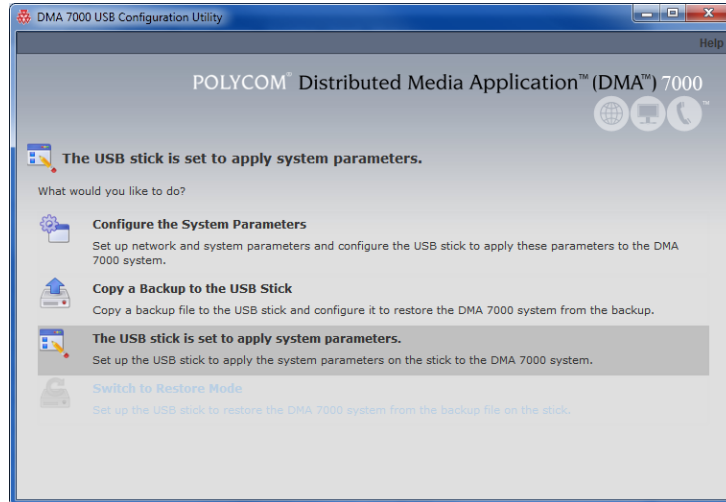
DMA 7000 USB Configuration Utility

Help

POLYCOM® Distributed Media Application™ (DMA™) 7000

The USB stick is set to apply system parameters.

What would you like to do?

Configure the System Parameters

Set up network and system parameters and configure the USB stick to apply these parameters to the DMA 7000 system.

Copy a Backup to the USB Stick

Copy a backup file to the USB stick and configure it to restore the DMA 7000 system from the backup.

The USB stick is set to apply system parameters.

Set up the USB stick to apply the system parameters on the stick to the DMA 7000 system.

Switch to Restore Mode

Set up the USB stick to restore the DMA 7000 system from the backup file on the stick.